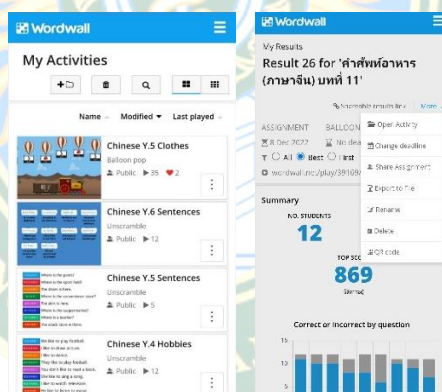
Wordwall

My Activities

Name ▾ Modified ▾ Last played ▾

Chinese Y.5 Clothes
Balloon pop
Public ▶35 ♥2

Chinese Y.6 Sentences
Unscramble
Public ▶12

Chinese Y.5 Sentences
Unscramble
Public ▶5

Where is the gents?
Where is the sport field?
Where is the drawer?
Where is the convenience store?
The zoo is here.
Where is the library?
Where is the school?
Where is a teacher?
The shark tank is there.

Chinese Y.4 Hobbies
Unscramble
Public ▶12

I like to play football.
I like to draw picture.
I like to dance.
They like to play football.
You don't like to read a book.
I like to sing a song.
I like to watch television.

Wordwall

My Results

Result 26 for 'คำศัพท์อาหาร (ภาษาจีน) บทที่ 11'

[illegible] results link More

ASSIGNMENT BALLOON
8 Dec 2022 No dea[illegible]
All Best First
wordwall.net/play/39169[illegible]

Open Activity
Change deadline
Share Assignment
Export to file
Rename
Delete
QR code

Summary
NO. STUDENTS
12
TOP SCO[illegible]
869
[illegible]

Correct or incorrect by question
15
10
5